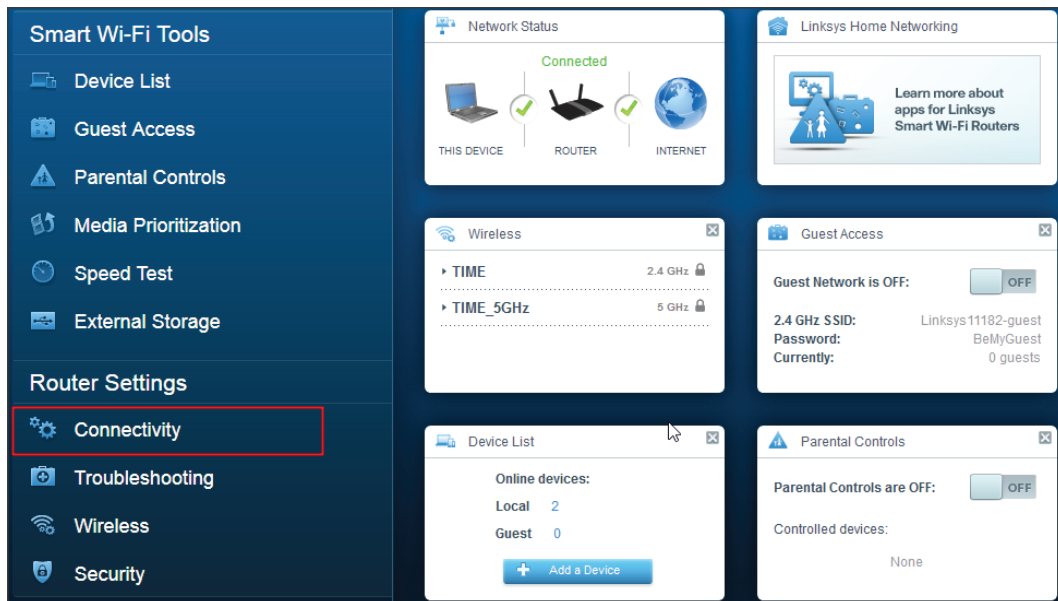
Smart Wi-Fi Tools

Device List

Guest Access

Parental Controls

Media Prioritization

Speed Test

External Storage

Router Settings

Connectivity

Troubleshooting

Wireless

Security

Network Status

Connected

THIS DEVICE

ROUTER

INTERNET

Linksys Home Networking

Learn more about apps for Linksys Smart Wi-Fi Routers

Wireless

TIME 2.4 GHz

TIME_5GHz 5 GHz

Guest Access

Guest Network is OFF: OFF

2.4 GHz SSID: Linksys11182-guest
Password: BeMyGuest
Currently: 0 guests

Device List

Online devices:

Local 2

Guest 0

Add a Device

Parental Controls

Parental Controls are OFF: OFF

Controlled devices:

None